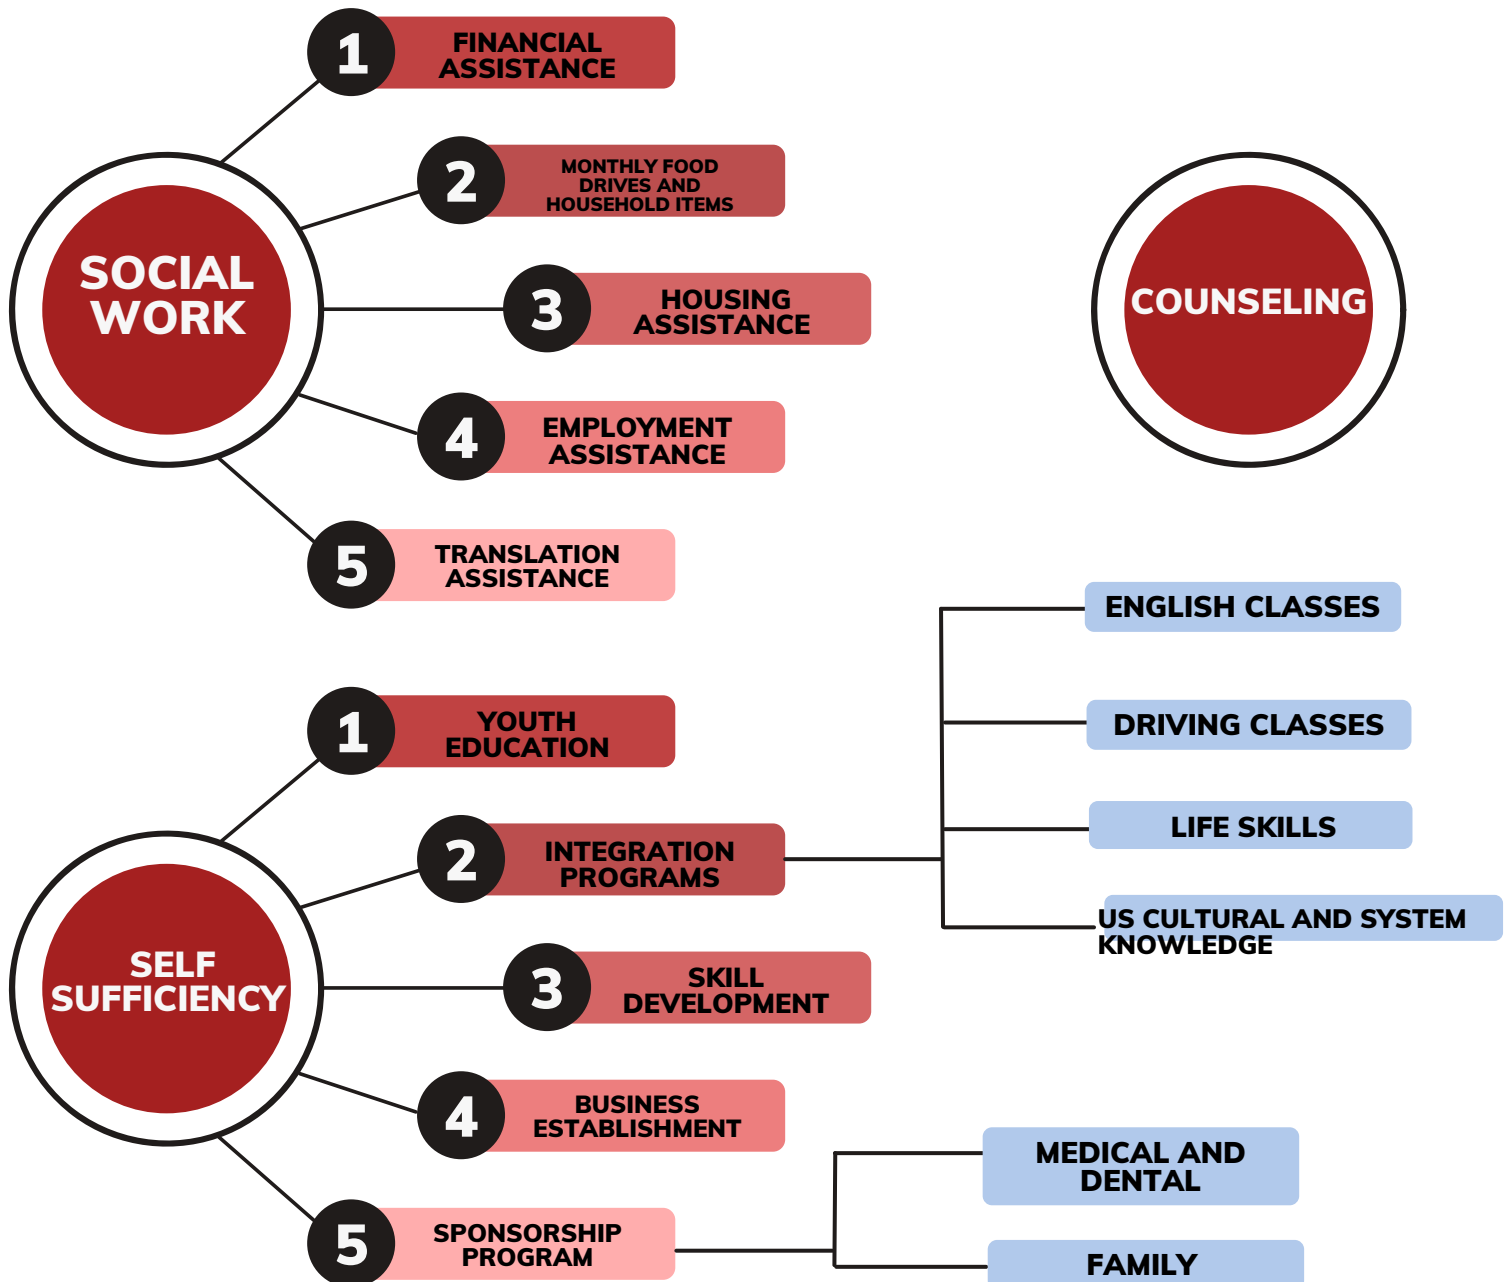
SOCIAL WORK

1 FINANCIAL ASSISTANCE

2 MONTHLY FOOD DRIVES AND HOUSEHOLD ITEMS

3 HOUSING ASSISTANCE

4 EMPLOYMENT ASSISTANCE

5 TRANSLATION ASSISTANCE

COUNSELING

SELF SUFFICIENCY

1 YOUTH EDUCATION

2 INTEGRATION PROGRAMS

ENGLISH CLASSES

DRIVING CLASSES

LIFE SKILLS

US CULTURAL AND SYSTEM KNOWLEDGE

3 SKILL DEVELOPMENT

4 BUSINESS ESTABLISHMENT

5 SPONSORSHIP PROGRAM

MEDICAL AND DENTAL

FAMILY